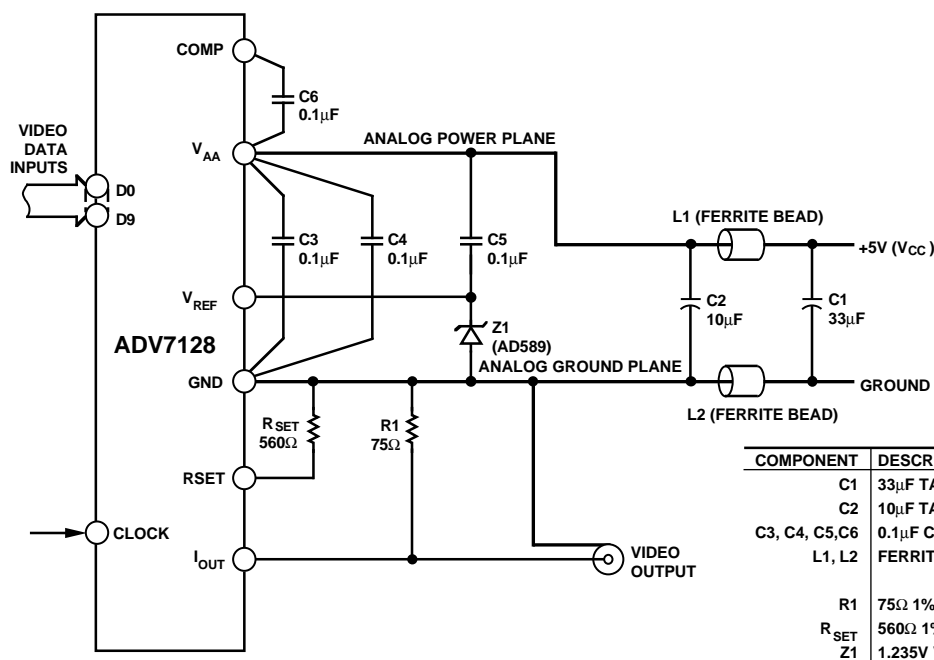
COMP

C6
0.1µF

VIDEO
DATA
INPUTS

$V_{AA}$

ANALOG POWER PLANE

D0
D9

L1 (FERRITE BEAD)

C3
0.1µF

C4
0.1µF

C5
0.1µF

+5V ($V_{CC}$)

$V_{REF}$

C2
10µF

C1
33µF

ADV7128

Z1
(AD589)

ANALOG GROUND PLANE

GND

GROUND

L2 (FERRITE BEAD)

$R_{SET}$
560Ω

R1
75Ω

RSET

CLOCK

$I_{OUT}$

VIDEO
OUTPUT

| COMPONENT | DESCR |
|---|---|
| C1 | 33µF TA |
| C2 | 10µF TA |
| C3, C4, C5,C6 | 0.1µF C |
| L1, L2 | FERRIT |
| R1 | 75Ω 1% |
| $R_{SET}$ | 560Ω 1% |
| Z1 | 1.235V |